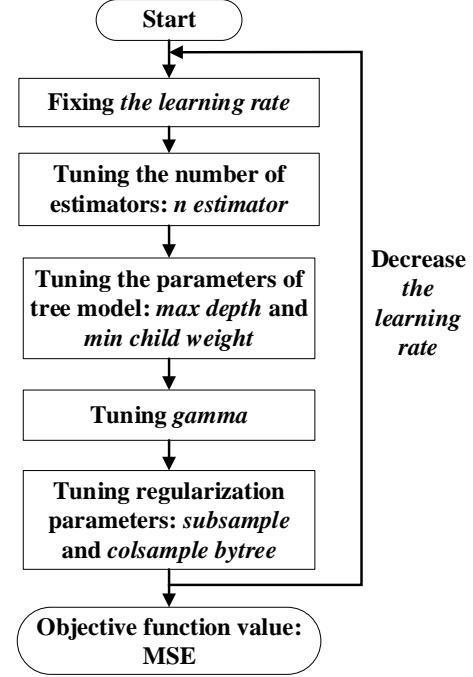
Start

Fixing the learning rate

Tuning the number of estimators: n estimator

Tuning the parameters of tree model: max depth and min child weight

Tuning gamma

Tuning regularization parameters: subsample and colsample bytree

Objective function value: MSE

Decrease the learning rate